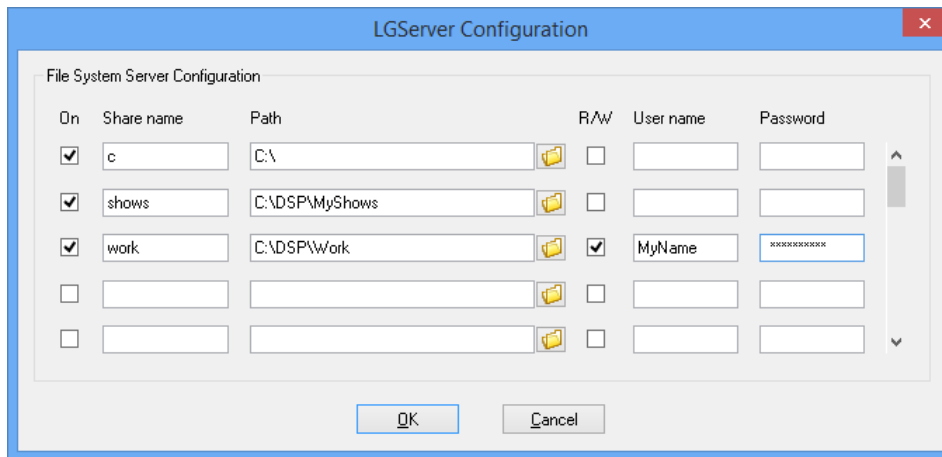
LGServer Configuration

File System Server Configuration

| On | Share name | Path | R/W | User name | Password |
|---|---|---|---|---|---|
| ☑ | c | C:\ | ☐ | | |
| ☑ | shows | C:\DSP\MyShows | ☐ | | |
| ☑ | work | C:\DSP\Work | ☑ | MyName | ********** |
| ☐ | | | ☐ | | |
| ☐ | | | ☐ | | |

OK Cancel